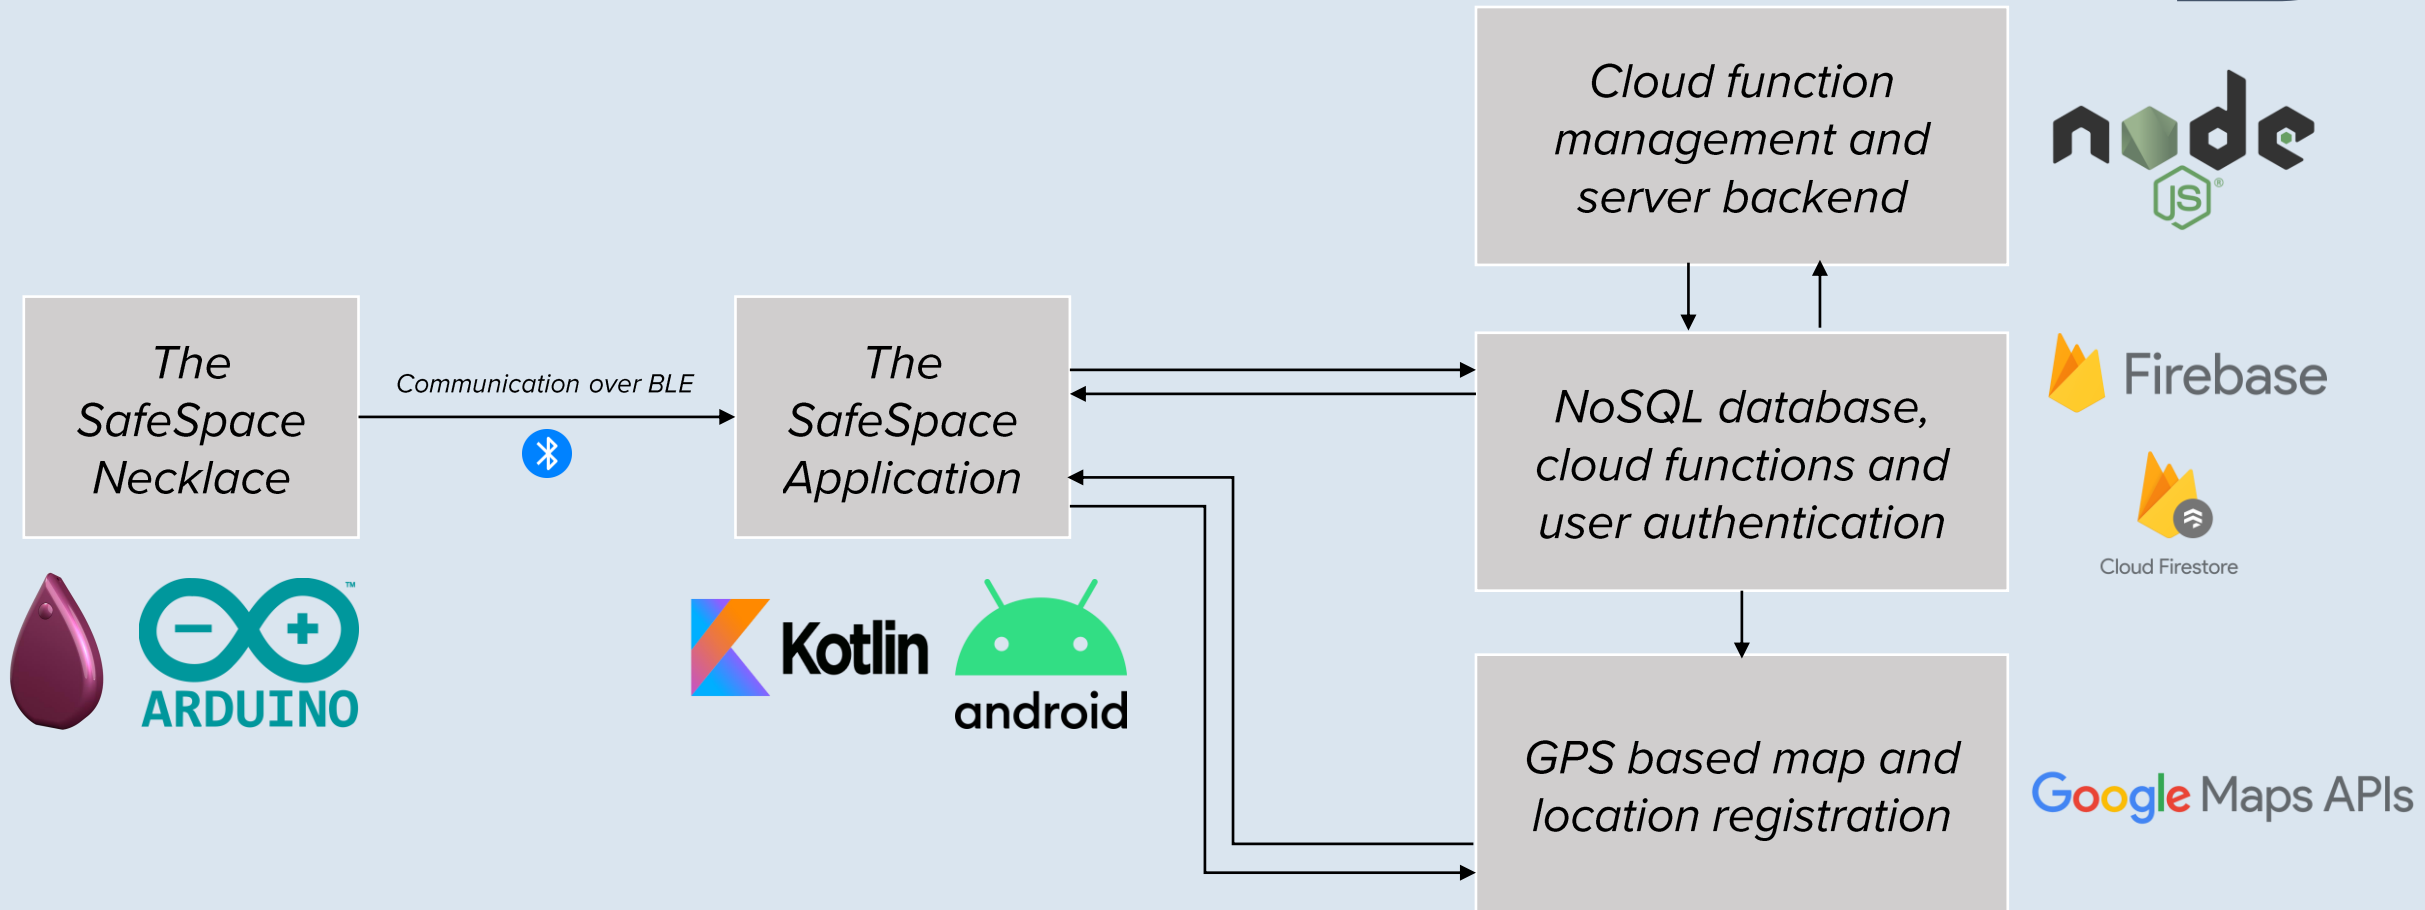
Cloud function management and server backend

node JS

The SafeSpace Necklace

Communication over BLE

The SafeSpace Application

NoSQL database, cloud functions and user authentication

Firebase

Cloud Firestore

ARDUINO

Kotlin

android

GPS based map and location registration

Google Maps APIs